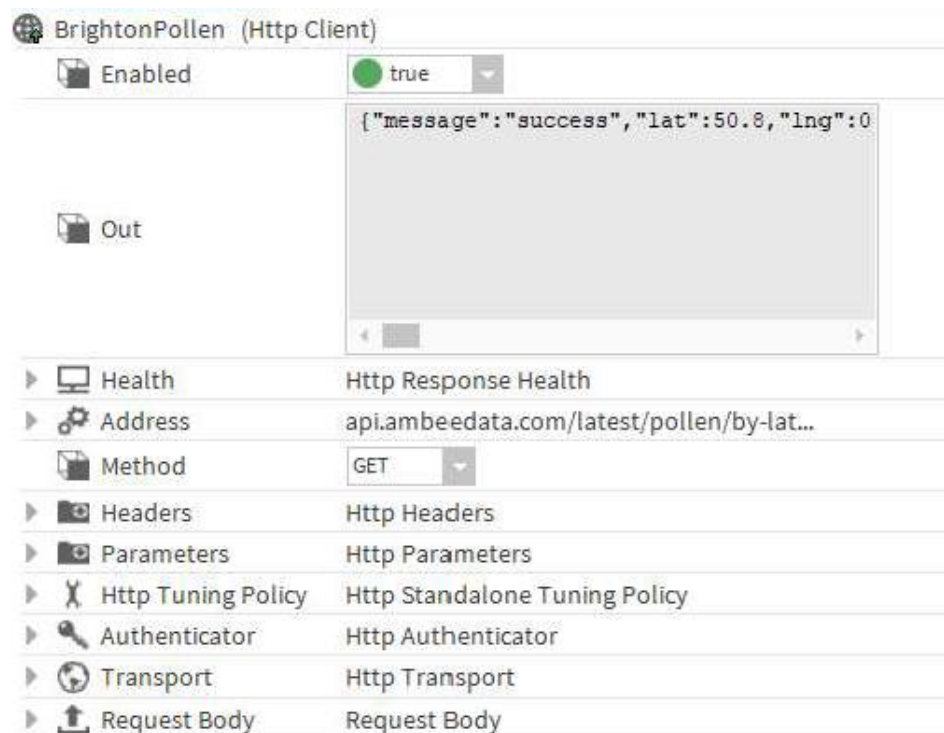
BrightonPollen (Http Client)

| | |
|---|---|
| Enabled | true |
| Out | {"message":"success","lat":50.8,"lng":0 |
| Health | Http Response Health |
| Address | api.ambeedata.com/latest/pollen/by-lat... |
| Method | GET |
| Headers | Http Headers |
| Parameters | Http Parameters |
| Http Tuning Policy | Http Standalone Tuning Policy |
| Authenticator | Http Authenticator |
| Transport | Http Transport |
| Request Body | Request Body |